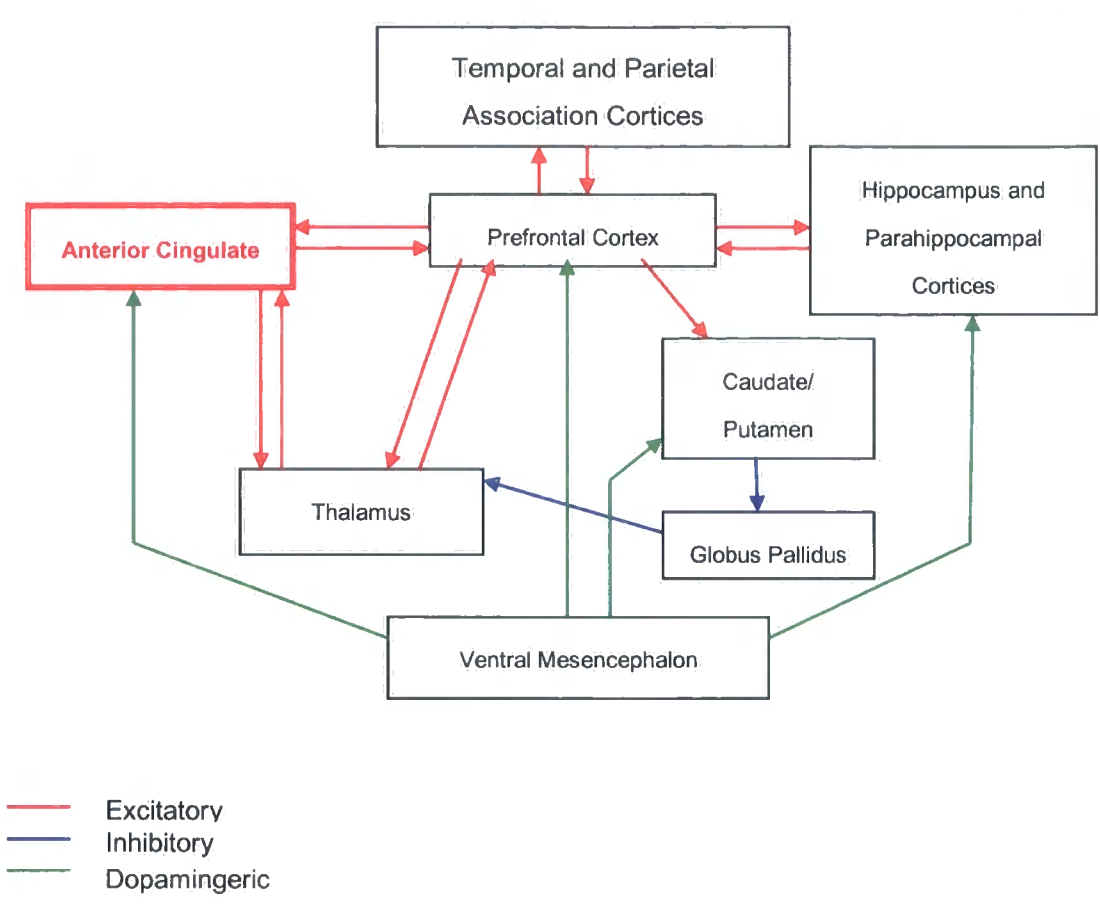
Temporal and Parietal Association Cortices

Anterior Cingulate

Prefrontal Cortex

Hippocampus and Parahippocampal Cortices

Caudate/ Putamen

Thalamus

Globus Pallidus

Ventral Mesencephalon

Excitatory
Inhibitory
Dopamingeric